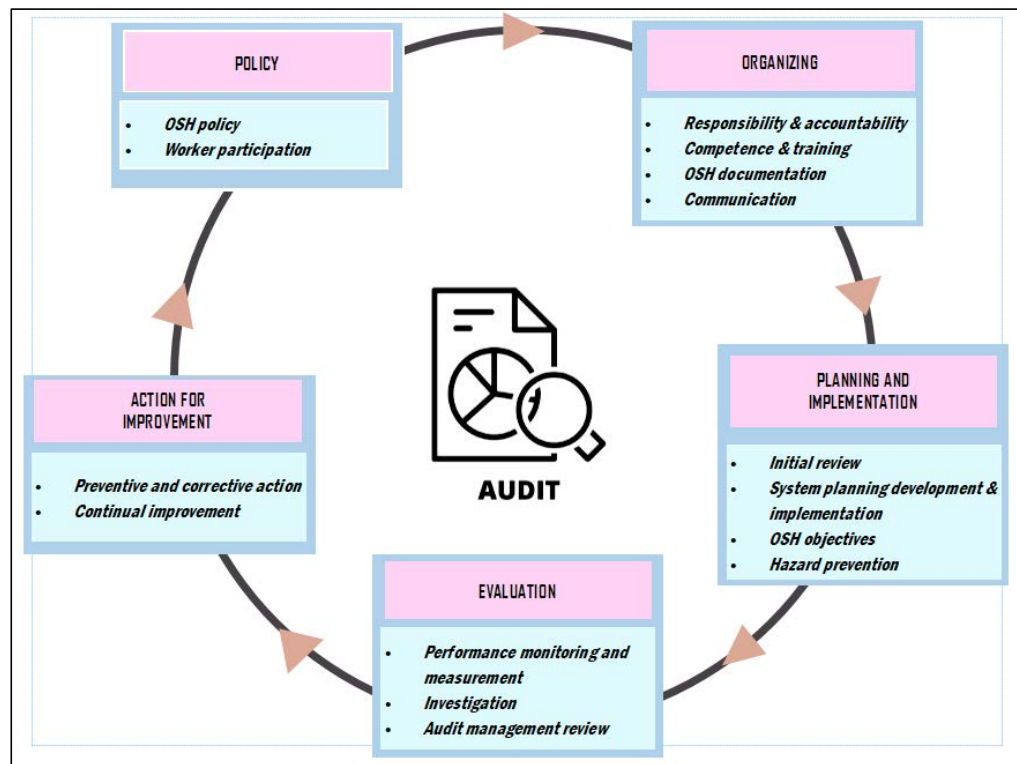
POLICY

- OSH policy
- Worker participation

ORGANIZING

- Responsibility & accountability
- Competence & training
- OSH documentation
- Communication

PLANNING AND IMPLEMENTATION

- Initial review
- System planning development & implementation
- OSH objectives
- Hazard prevention

EVALUATION

- Performance monitoring and measurement
- Investigation
- Audit management review

ACTION FOR IMPROVEMENT

- Preventive and corrective action
- Continual improvement

AUDIT